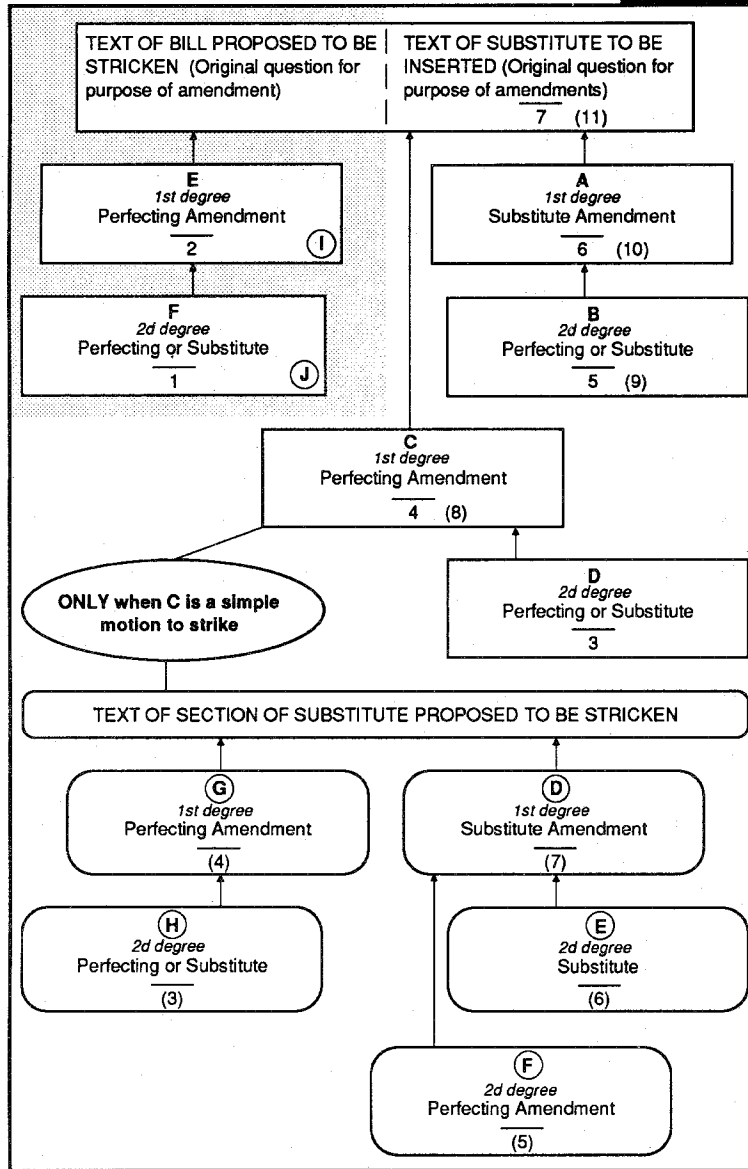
TEXT OF BILL PROPOSED TO BE STRICKEN (Original question for purpose of amendment)

TEXT OF SUBSTITUTE TO BE INSERTED (Original question for purpose of amendments)
7 (11)

E
1st degree
Perfecting Amendment
2
I

A
1st degree
Substitute Amendment
6 (10)

F
2d degree
Perfecting or Substitute
1
J

B
2d degree
Perfecting or Substitute
5 (9)

C
1st degree
Perfecting Amendment
4 (8)

ONLY when C is a simple motion to strike

D
2d degree
Perfecting or Substitute
3

TEXT OF SECTION OF SUBSTITUTE PROPOSED TO BE STRICKEN

G
1st degree
Perfecting Amendment
(4)

D
1st degree
Substitute Amendment
(7)

H
2d degree
Perfecting or Substitute
(3)

E
2d degree
Substitute
(6)

F
2d degree
Perfecting Amendment
(5)